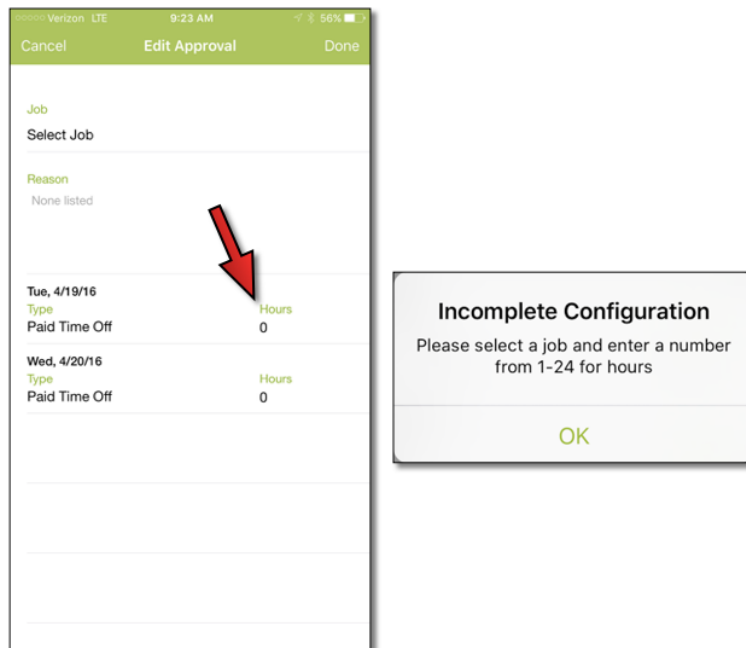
○○○○○ Verizon LTE 9:23 AM 56%

Cancel Edit Approval Done

Job
Select Job

Reason
None listed

Tue, 4/19/16
Type
Paid Time Off
Hours
0

Wed, 4/20/16
Type
Paid Time Off
Hours
0

Incomplete Configuration
Please select a job and enter a number from 1-24 for hours

OK